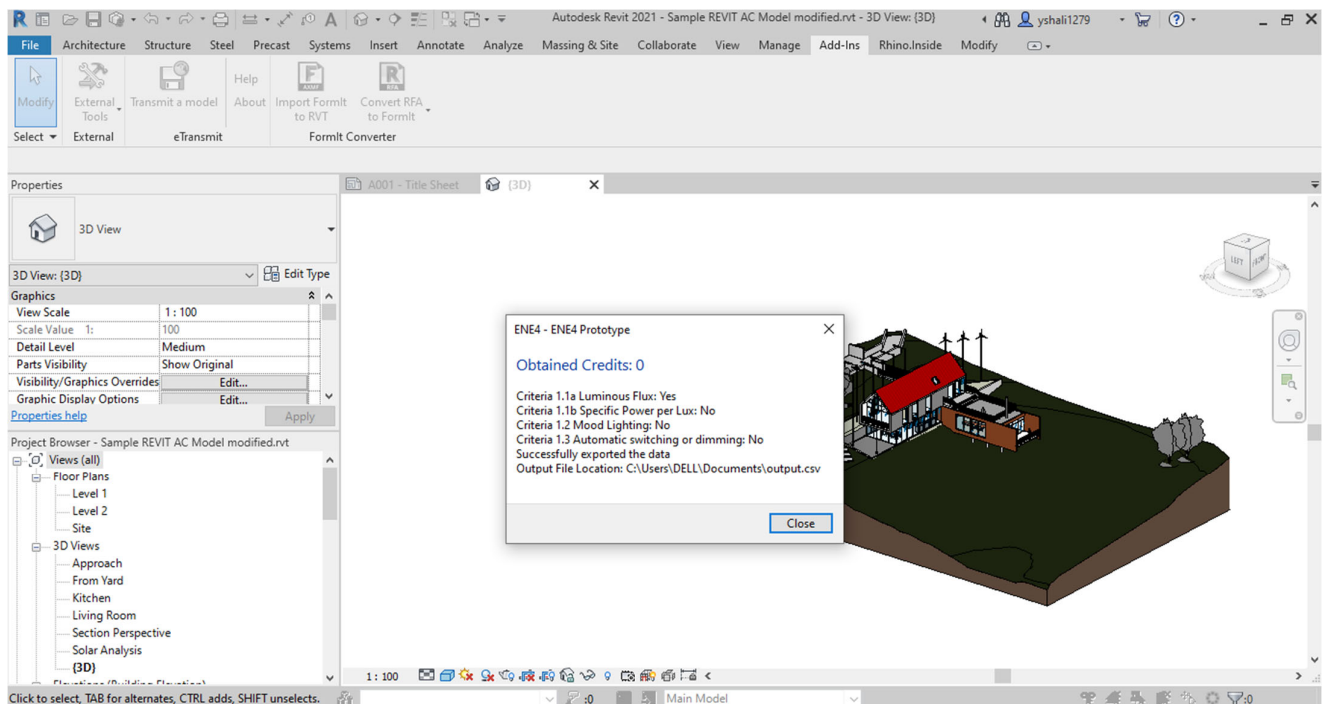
Autodesk Revit 2021 - Sample REVIT AC Model modified.rvt - 3D View: {3D}

yshali1279

File Architecture Structure Steel Precast Systems Insert Annotate Analyze Massing & Site Collaborate View Manage Add-Ins Rhino.Inside Modify

Modify | External Tools | Transmit a model | Help | About | Import FormIt to RVT | Convert RFA to FormIt

Select | External | eTransmit | FormIt Converter

Properties

3D View

3D View: {3D} | Edit Type

Graphics

| View Scale | 1 : 100 |
|---|---|
| Scale Value 1: | 100 |
| Detail Level | Medium |
| Parts Visibility | Show Original |
| Visibility/Graphics Overrides | Edit... |
| Graphic Display Options | Edit... |

Properties help | Apply

Project Browser - Sample REVIT AC Model modified.rvt

Views (all)
Floor Plans
Level 1
Level 2
Site
3D Views
Approach
From Yard
Kitchen
Living Room
Section Perspective
Solar Analysis
{3D}

A001 - Title Sheet | {3D}

ENE4 - ENE4 Prototype

Obtained Credits: 0

Criteria 1.1a Luminous Flux: Yes
Criteria 1.1b Specific Power per Lux: No
Criteria 1.2 Mood Lighting: No
Criteria 1.3 Automatic switching or dimming: No
Successfully exported the data
Output File Location: C:\Users\DELL\Documents\output.csv

Close

LEFT FRONT

1 : 100

Click to select, TAB for alternates, CTRL adds, SHIFT unselects.

:0

Main Model

:0